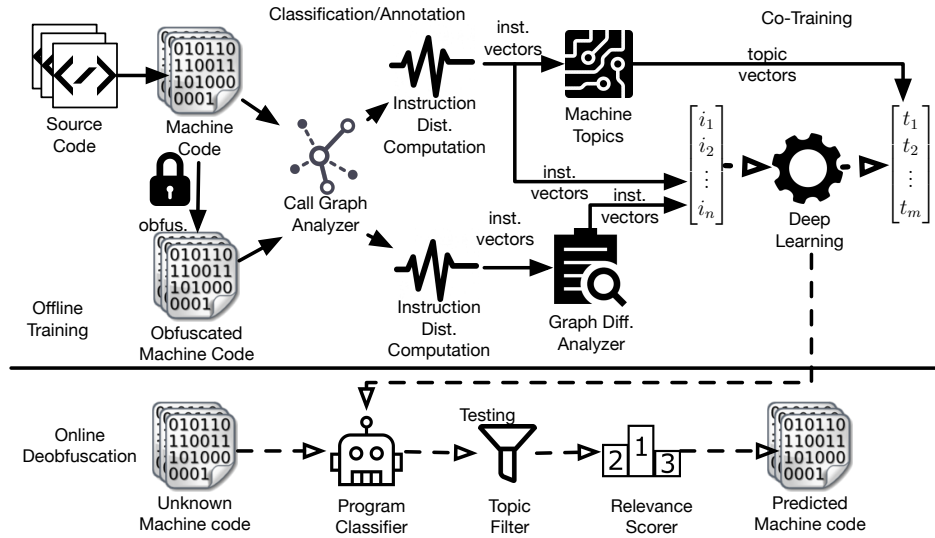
Classification/Annotation

Co-Training

Source Code

010110
110011
101000
0001
Machine Code

obfus.

010110
110011
101000
0001
Obfuscated Machine Code

Call Graph Analyzer

Instruction Dist. Computation

inst. vectors

Machine Topics

topic vectors

inst. vectors

inst. vectors

$\begin{bmatrix} i_1 \\ i_2 \\ \vdots \\ i_n \end{bmatrix}$

Deep Learning

$\begin{bmatrix} t_1 \\ t_2 \\ \vdots \\ t_m \end{bmatrix}$

inst. vectors

Instruction Dist. Computation

Graph Diff. Analyzer

Offline Training

Online Deobfuscation

010110
110011
101000
0001
Unknown Machine code

Program Classifier

Testing

Topic Filter

2 1 3
Relevance Scorer

010110
110011
101000
0001
Predicted Machine code